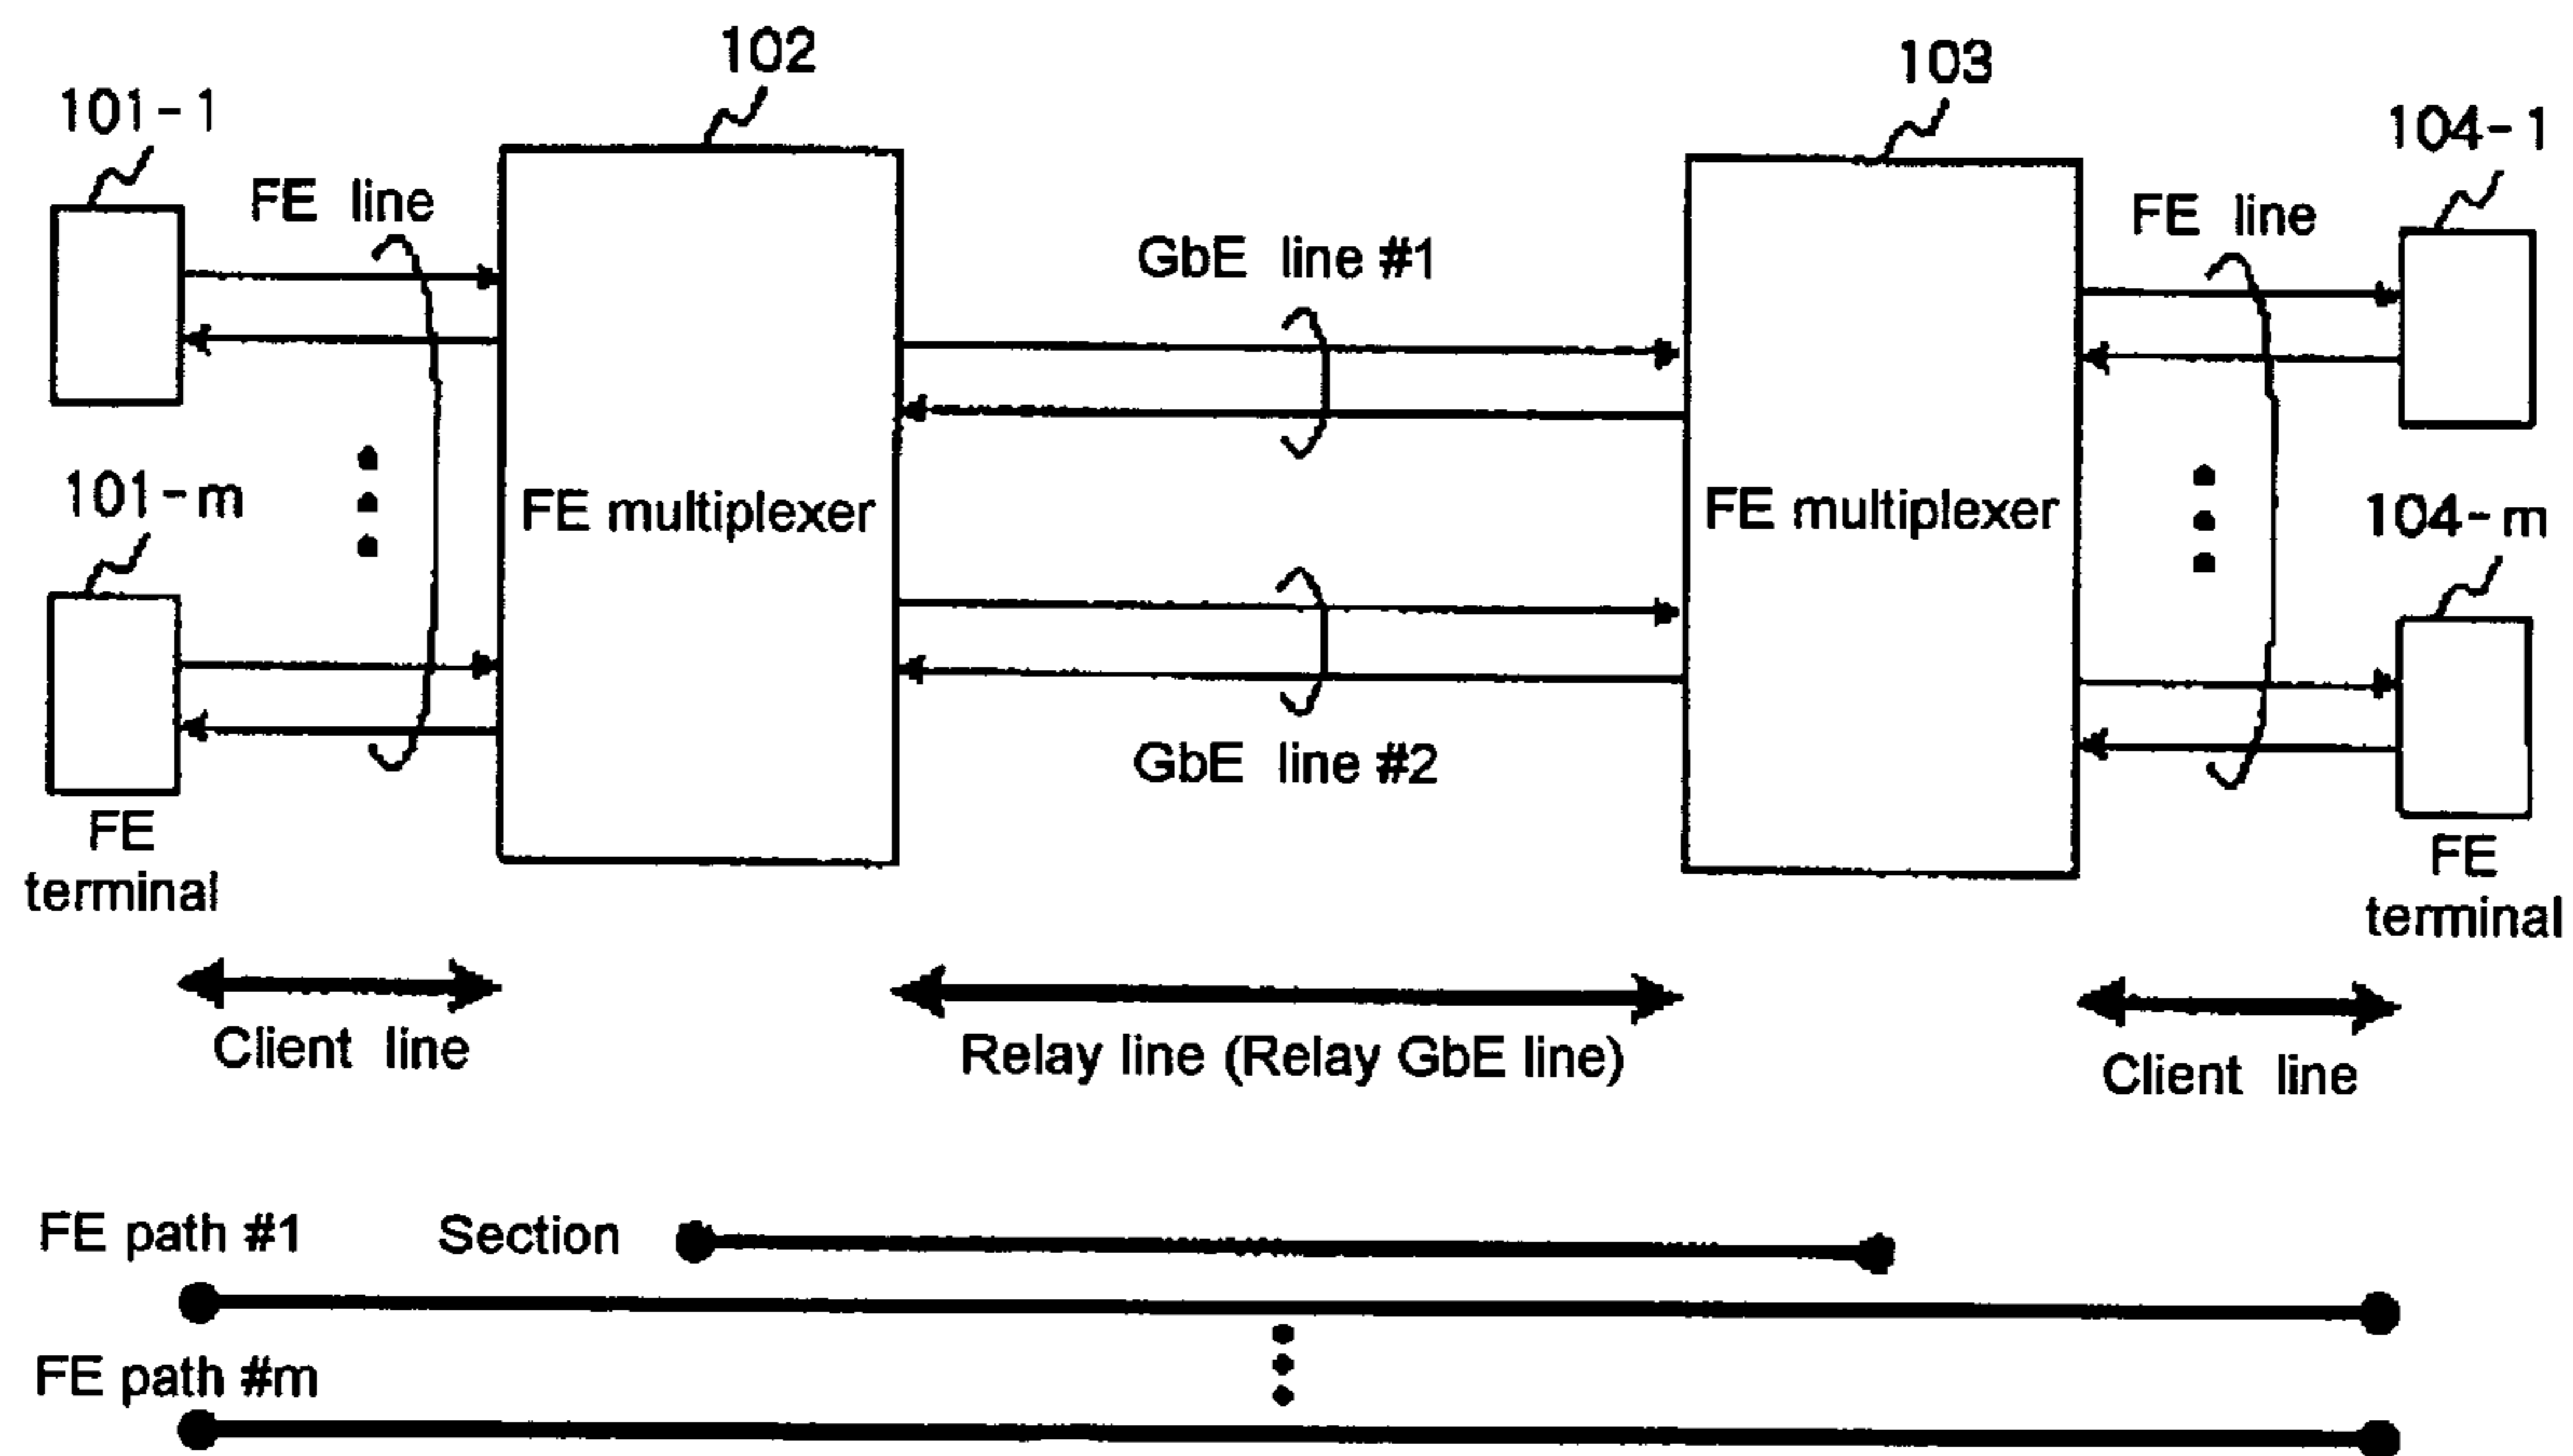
102

103

101-1

104-1

FE line

FE line

GbE line #1

101-m

FE multiplexer

FE multiplexer

104-m

GbE line #2

FE terminal

FE terminal

Client line

Relay line (Relay GbE line)

Client line

FE path #1

Section

FE path #m